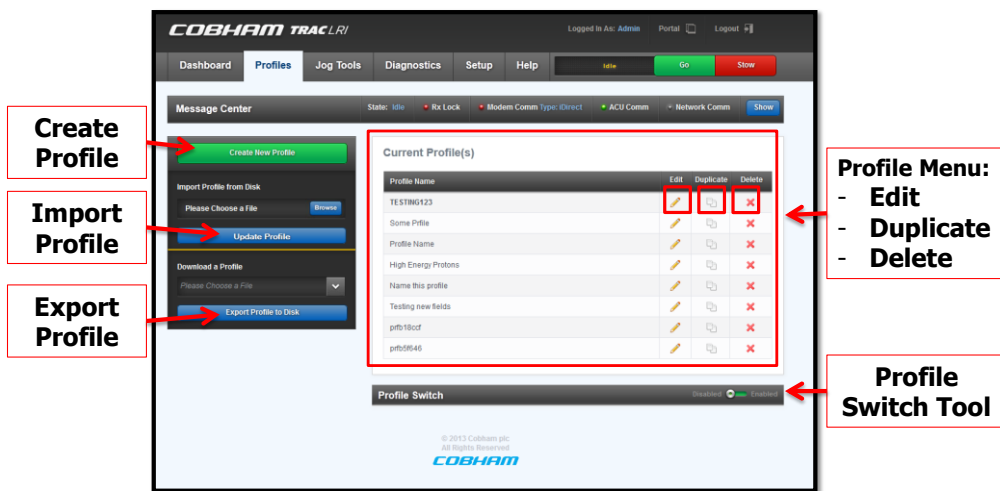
COBHAM TRAC LRI

Logged in As: Admin Portal Logout

Dashboard Profiles Jog Tools Diagnostics Setup Help Idle Go Stow

Message Center State: Idle Rx Lock Modem Comm Type: iDirect ACU Comm Network Comm Show

Create Profile

Create New Profile

Import Profile from Disk

Please Choose a File Browse

Import Profile

Update Profile

Download a Profile

Please Choose a File

Export Profile

Export Profile to Disk

Current Profile(s)

| Profile Name | Edit | Duplicate | Delete |
|---|---|---|---|
| TESTING123 | | | |
| Some Prfile | | | |
| Profile Name | | | |
| High Energy Protons | | | |
| Name this profile | | | |
| Testing new fields | | | |
| prfb18ccf | | | |
| prfb5f646 | | | |

Profile Menu:
- Edit
- Duplicate
- Delete

Profile Switch Disabled Enabled

Profile Switch Tool

© 2013 Cobham plc
All Rights Reserved
COBHAM